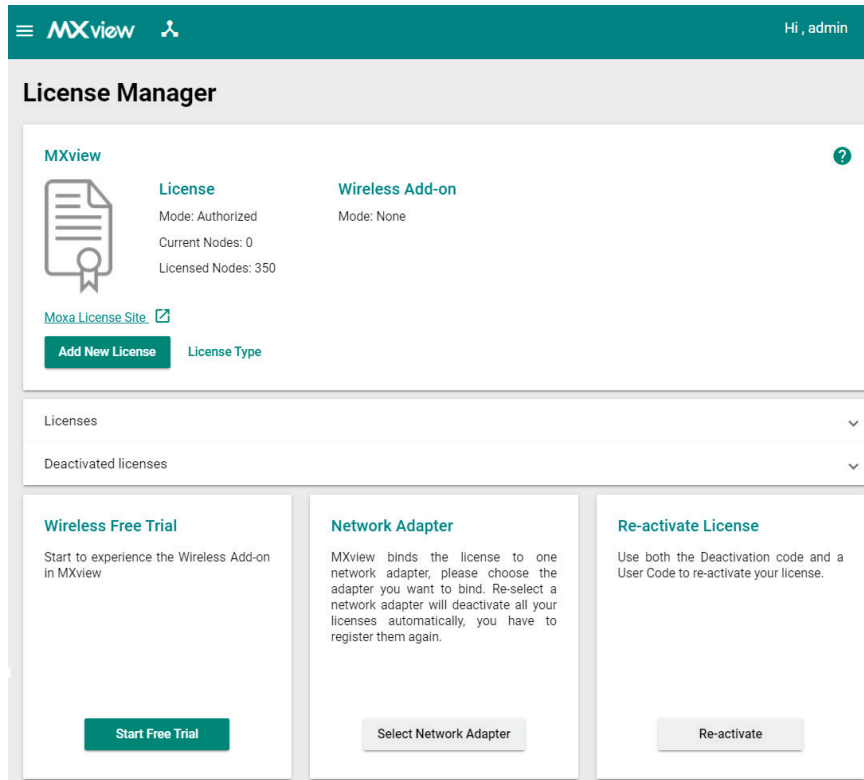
MXview

Hi , admin

License Manager

MXview

?

License

Mode: Authorized

Current Nodes: 0

Licensed Nodes: 350

Wireless Add-on

Mode: None

Moxa License Site

Add New License

License Type

Licenses

Deactivated licenses

Wireless Free Trial

Start to experience the Wireless Add-on in MXview

Start Free Trial

Network Adapter

MXview binds the license to one network adapter, please choose the adapter you want to bind. Re-select a network adapter will deactivate all your licenses automatically, you have to register them again.

Select Network Adapter

Re-activate License

Use both the Deactivation code and a User Code to re-activate your license.

Re-activate